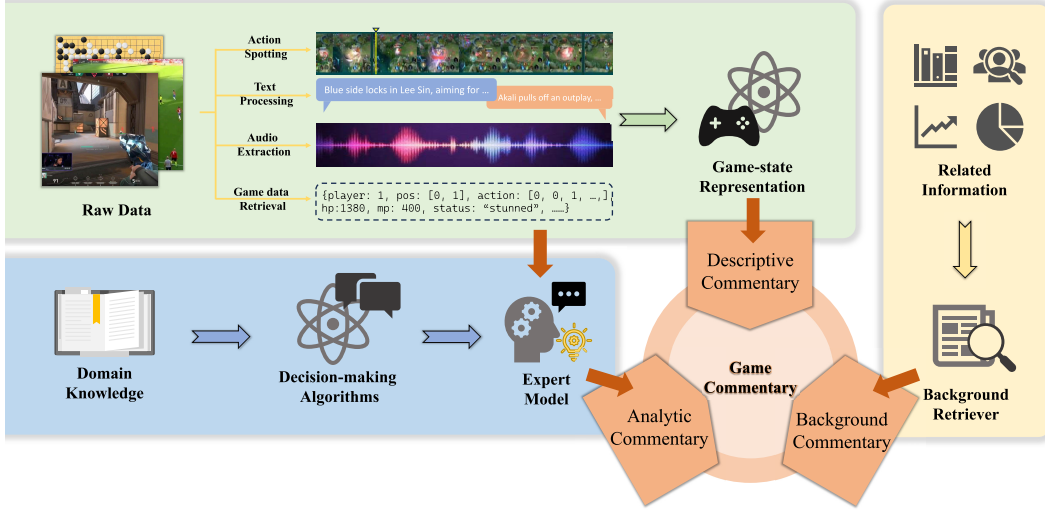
Raw Data

Action Spotting

Text Processing

Blue side locks in Lee Sin, aiming for ...

Akali pulls off an outplay, ...

Audio Extraction

Game data Retrieval

{player: 1, pos: [0, 1], action: [0, 0, 1, …,] hp:1380, mp: 400, status: "stunned", ……}

Game-state Representation

Related Information

Domain Knowledge

Decision-making Algorithms

Expert Model

Descriptive Commentary

Game Commentary

Analytic Commentary

Background Commentary

Background Retriever